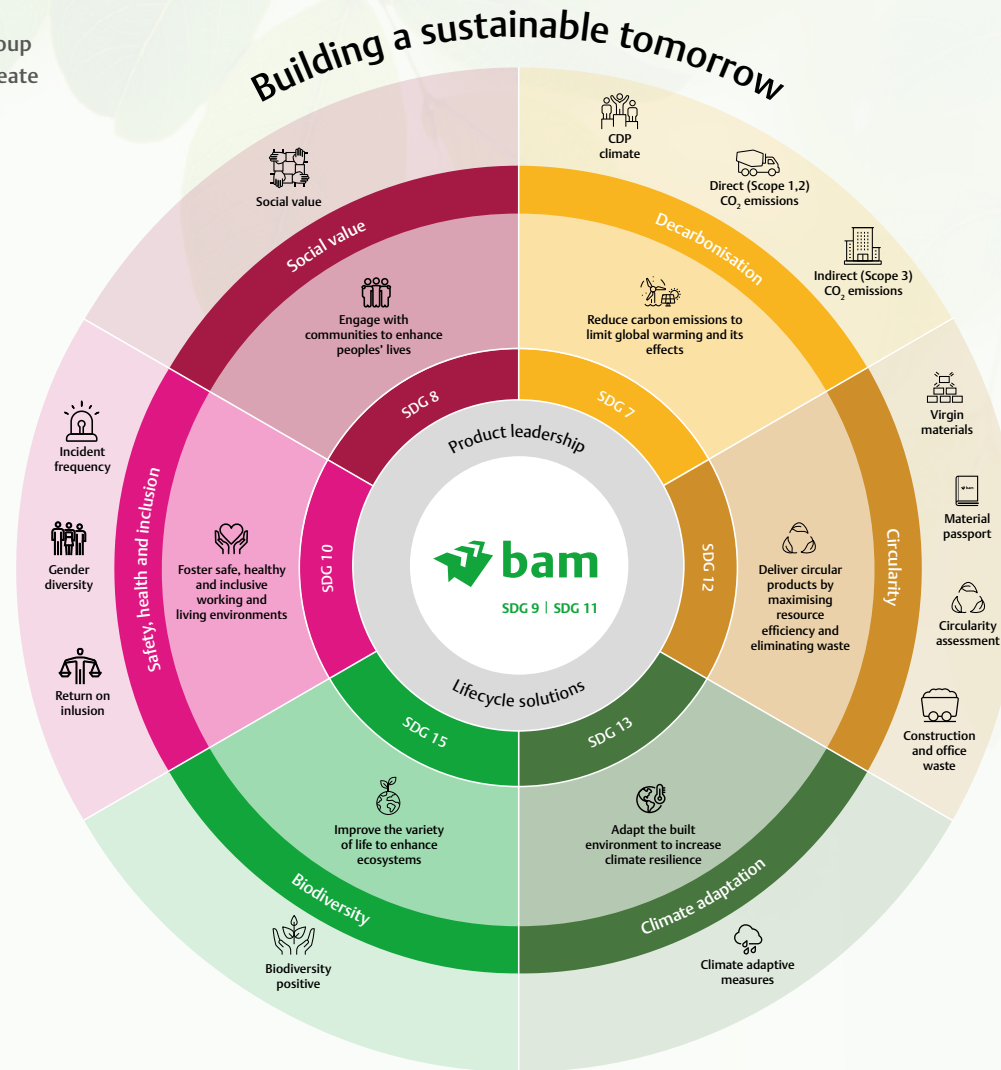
oup
eate

Building a sustainable tomorrow

Social value

Social value

Engage with communities to enhance peoples' lives

CDP climate

Direct (Scope 1,2) $CO_2$ emissions

Decarbonisation

Indirect (Scope 3) $CO_2$ emissions

Reduce carbon emissions to limit global warming and its effects

SDG 8

SDG 7

Product leadership

Incident frequency

Safety, health and inclusion

Gender diversity

Return on inlusion

Foster safe, healthy and inclusive working and living environments

SDG 10

bam

SDG 9 | SDG 11

SDG 12

Deliver circular products by maximising resource efficiency and eliminating waste

Circularity

Virgin materials

Material passport

Circularity assessment

Construction and office waste

Lifecycle solutions

SDG 15

SDG 13

Improve the variety of life to enhance ecosystems

Adapt the built environment to increase climate resilience

Biodiversity

Climate adaptation

Biodiversity positive

Climate adaptive measures